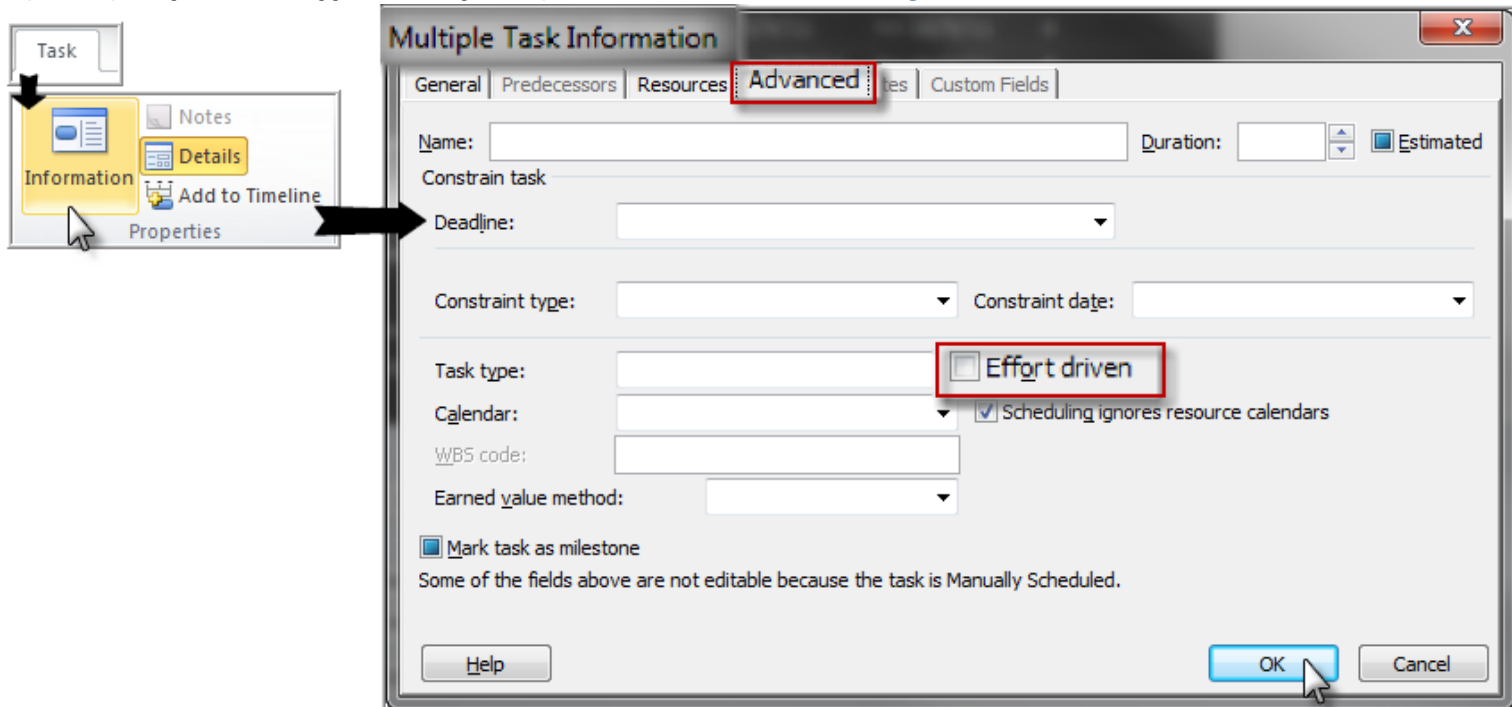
Task

Information

Notes

Details

Add to Timeline

Properties

Multiple Task Information

General | Predecessors | Resources | Advanced | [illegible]tes | Custom Fields

Name:

Duration:

Estimated

Constrain task

Deadline:

Constraint type:

Constraint date:

Task type:

Effort driven

Calendar:

Scheduling ignores resource calendars

WBS code:

Earned value method:

Mark task as milestone

Some of the fields above are not editable because the task is Manually Scheduled.

Help

OK

Cancel